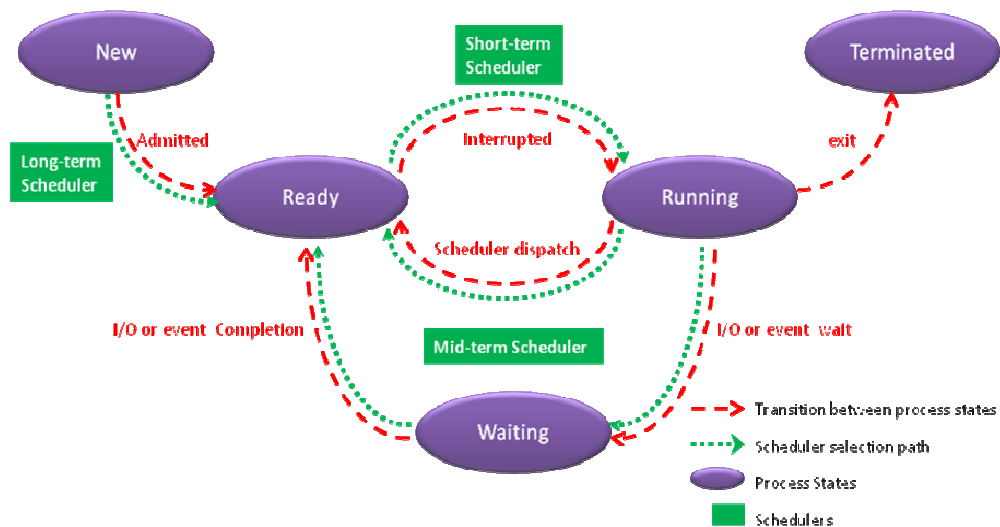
New

Short-term Scheduler

Terminated

Admitted

Interrupted

exit

Long-term Scheduler

Ready

Running

Scheduler dispatch

I/O or event Completion

Mid-term Scheduler

I/O or event wait

Waiting

Transition between process states

Scheduler selection path

Process States

Schedulers